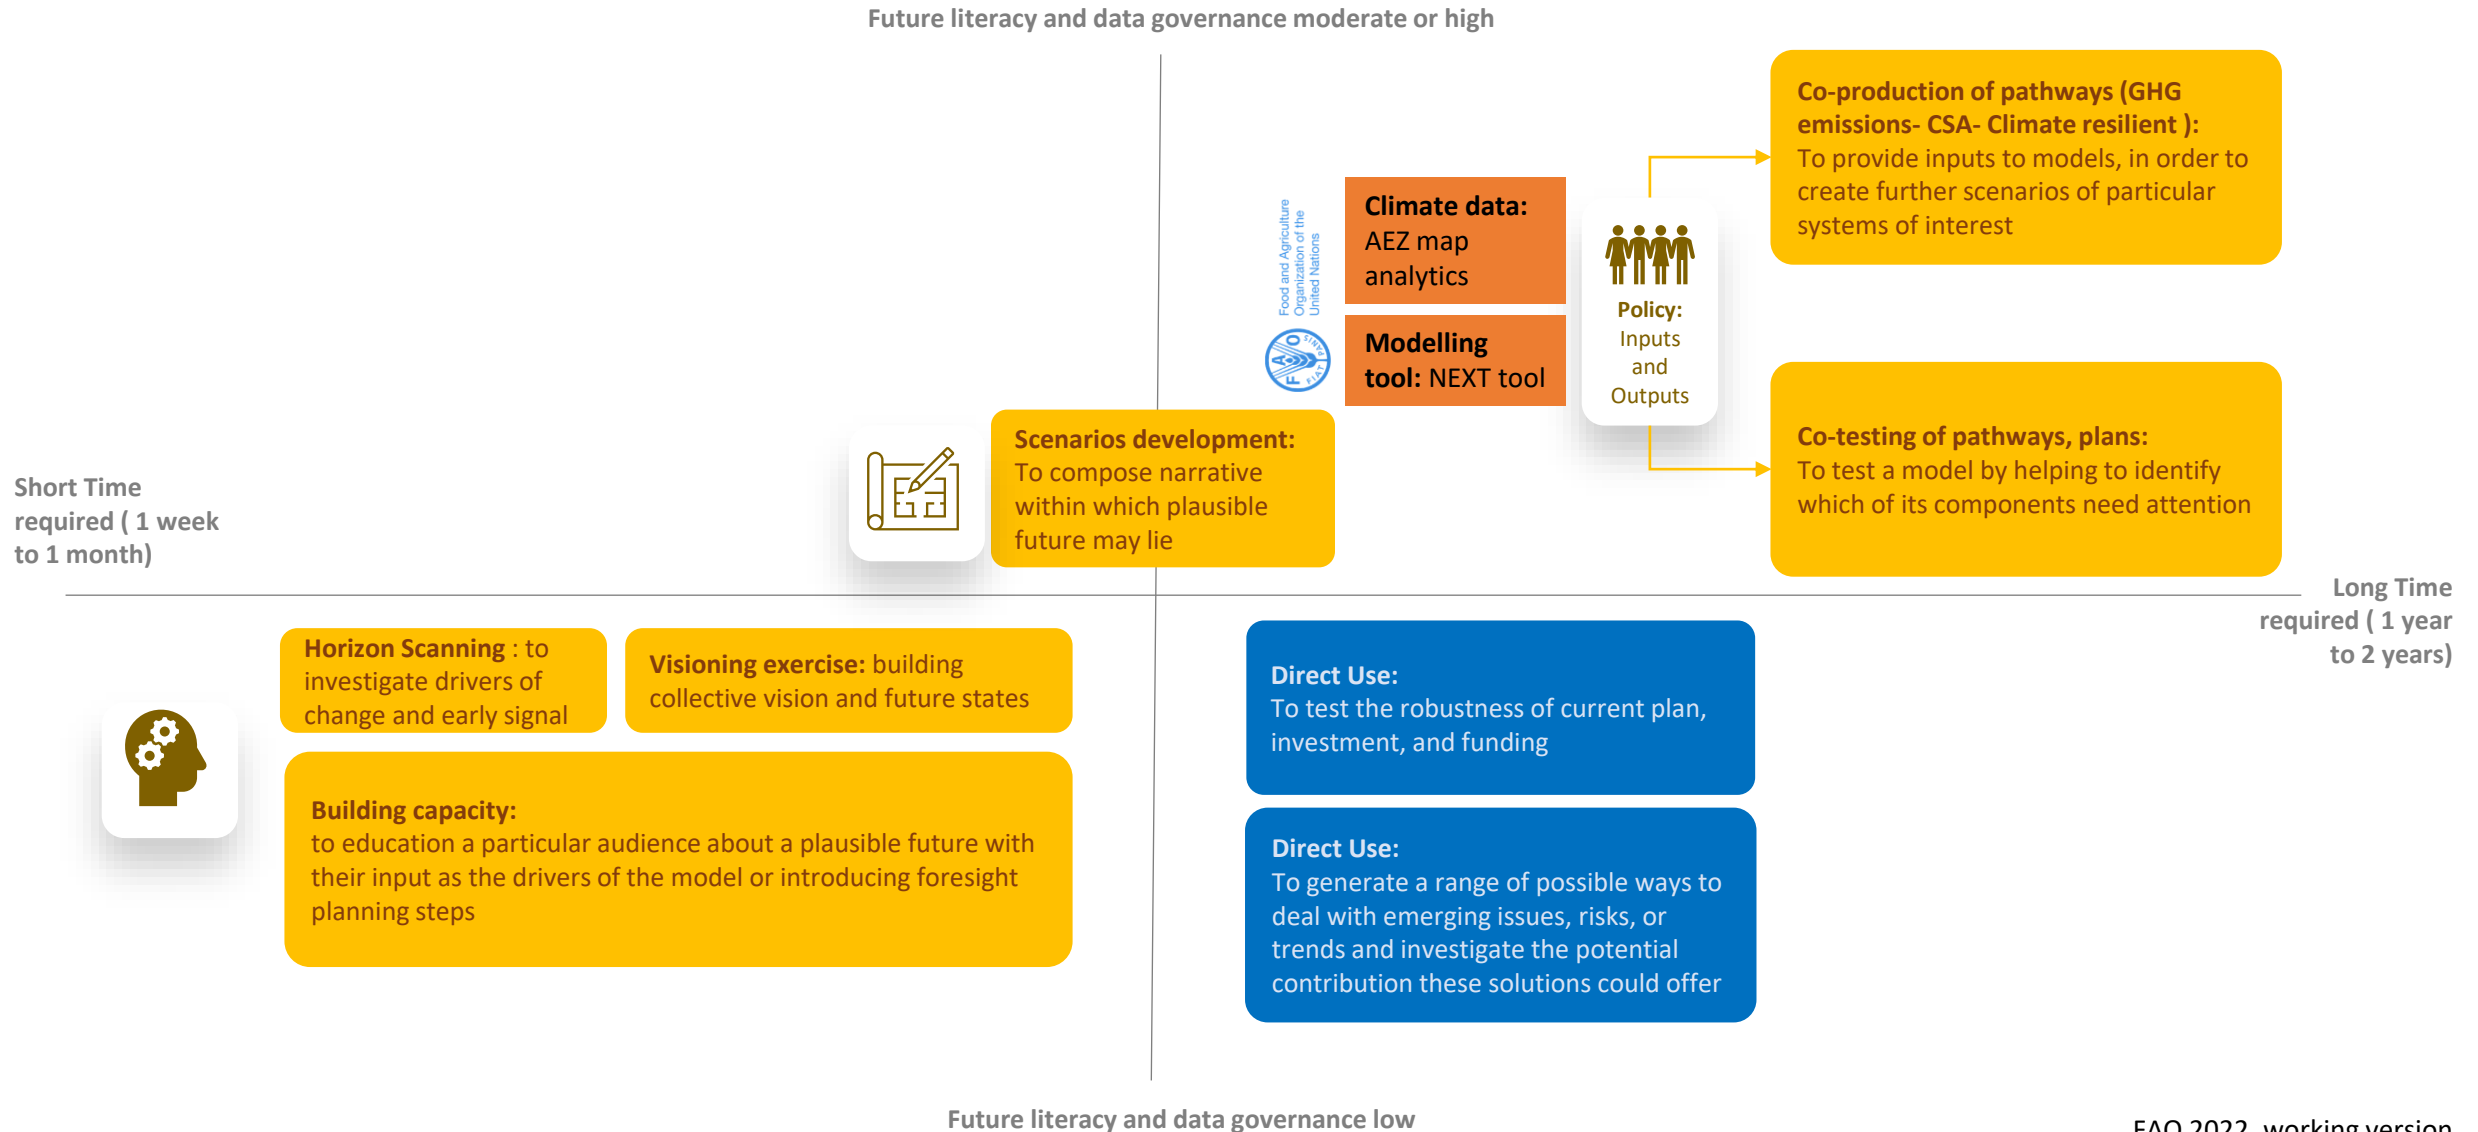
Future literacy and data governance moderate or high

Co-production of pathways (GHG emissions- CSA- Climate resilient ): To provide inputs to models, in order to create further scenarios of particular systems of interest

Food and Agriculture Organization of the United Nations

FAO FIAT PANIS

Climate data: AEZ map analytics

Modelling tool: NEXT tool

Policy: Inputs and Outputs

Co-testing of pathways, plans: To test a model by helping to identify which of its components need attention

Scenarios development: To compose narrative within which plausible future may lie

Short Time required ( 1 week to 1 month)

Long Time required ( 1 year to 2 years)

Horizon Scanning : to investigate drivers of change and early signal

Visioning exercise: building collective vision and future states

Direct Use: To test the robustness of current plan, investment, and funding

Building capacity: to education a particular audience about a plausible future with their input as the drivers of the model or introducing foresight planning steps

Direct Use: To generate a range of possible ways to deal with emerging issues, risks, or trends and investigate the potential contribution these solutions could offer

Future literacy and data governance low

FAO 2022, working version